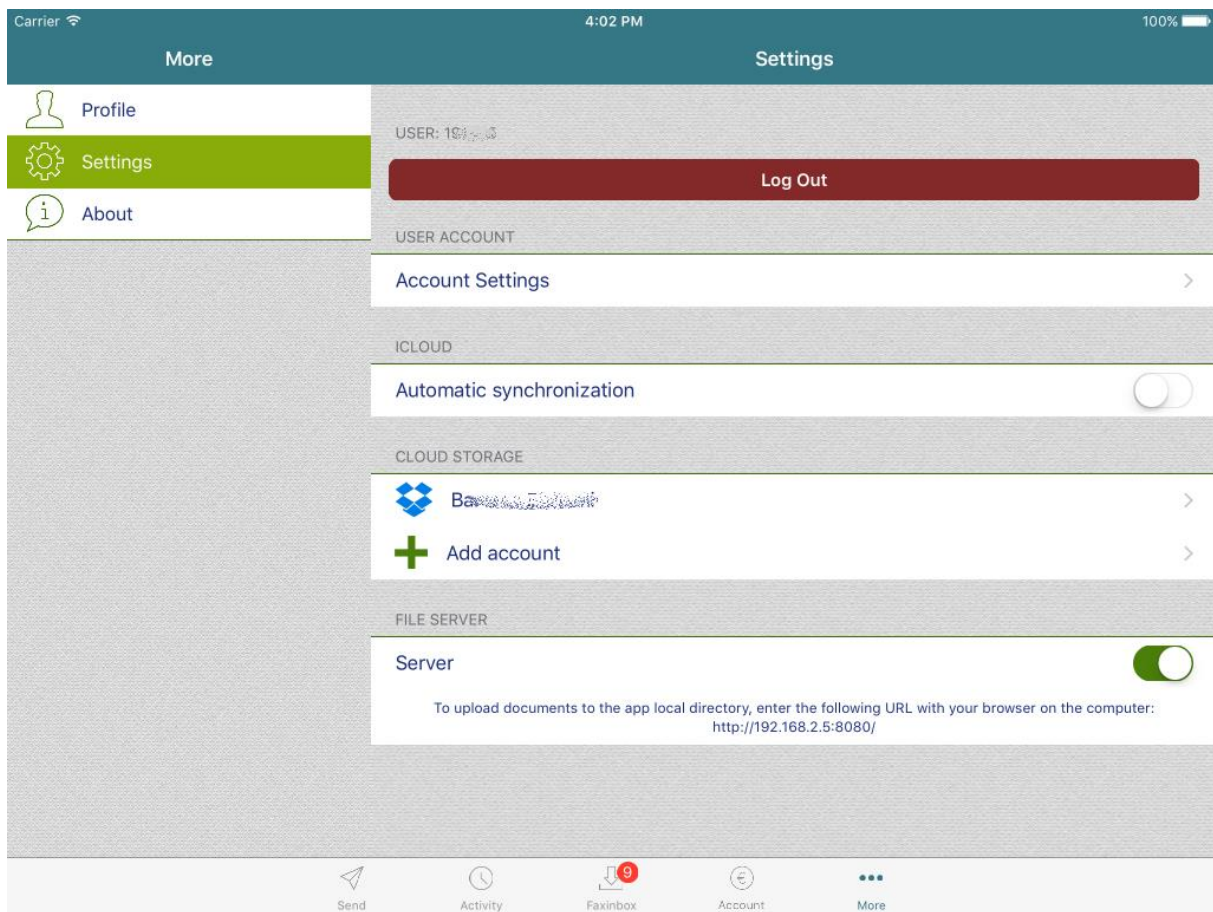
Carrier 4:02 PM 100%

More

Settings

Profile

Settings

About

USER: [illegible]

Log Out

USER ACCOUNT

Account Settings

ICLOUD

Automatic synchronization

CLOUD STORAGE

Ba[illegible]

Add account

FILE SERVER

Server

To upload documents to the app local directory, enter the following URL with your browser on the computer: http://192.168.2.5:8080/

Send

Activity

9

Faxinbox

Account

More